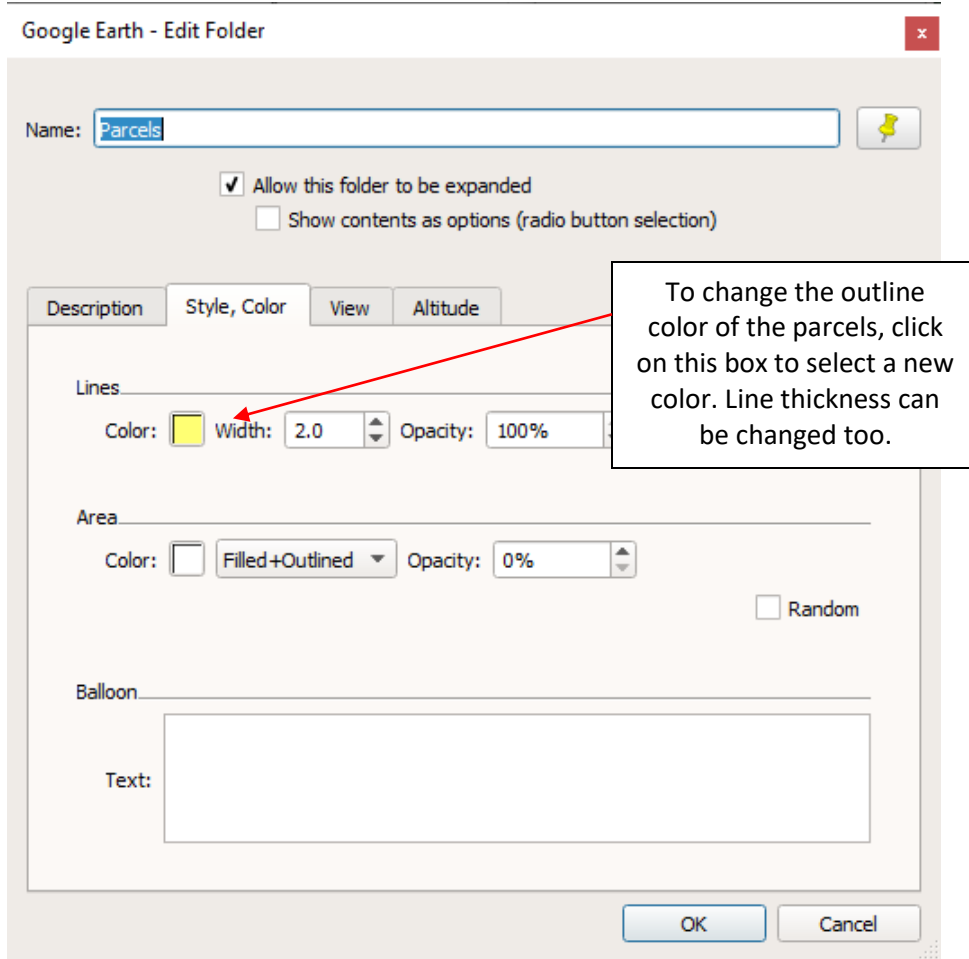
Google Earth - Edit Folder

x

Name: Parcels

Allow this folder to be expanded

Show contents as options (radio button selection)

Description | Style, Color | View | Altitude

To change the outline color of the parcels, click on this box to select a new color. Line thickness can be changed too.

Lines

Color: Width: 2.0 Opacity: 100%

Area

Color: Filled+Outlined Opacity: 0%

Random

Balloon

Text:

OK Cancel